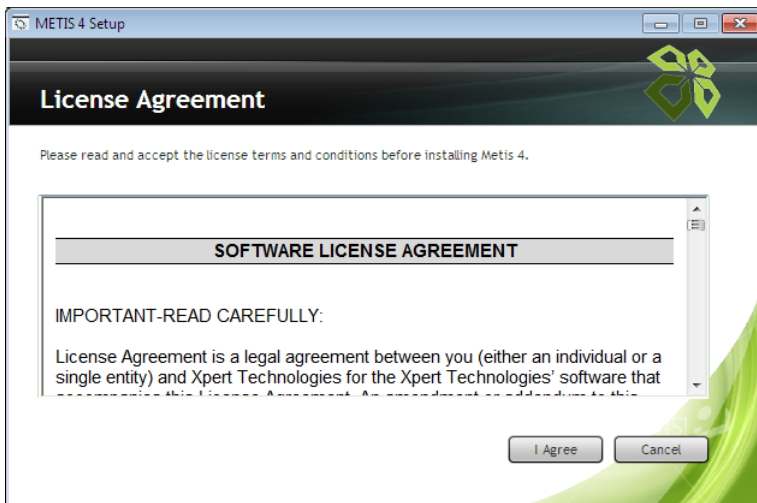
METIS 4 Setup

License Agreement

Please read and accept the license terms and conditions before installing Metis 4.

SOFTWARE LICENSE AGREEMENT

IMPORTANT-READ CAREFULLY:

License Agreement is a legal agreement between you (either an individual or a single entity) and Xpert Technologies for the Xpert Technologies' software that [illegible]

I Agree

Cancel